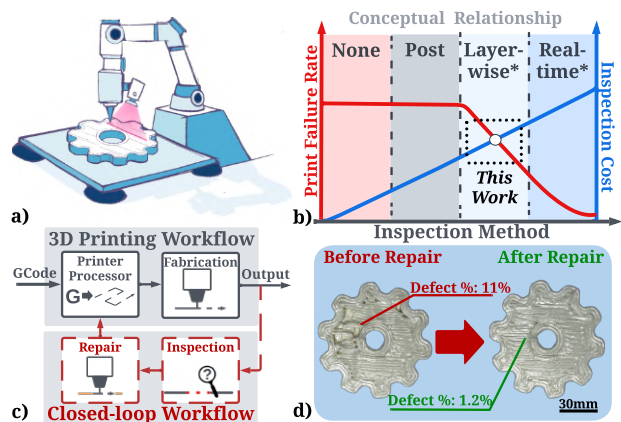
a)

Conceptual Relationship

None

Post

Layer-wise*

Real-time*

Print Failure Rate

Inspection Cost

This Work

b)

Inspection Method

3D Printing Workflow

GCode

Printer Processor

G

Fabrication

Output

Repair

Inspection

c)

Closed-loop Workflow

Before Repair

After Repair

Defect %: 11%

Defect %: 1.2%

30mm

d)